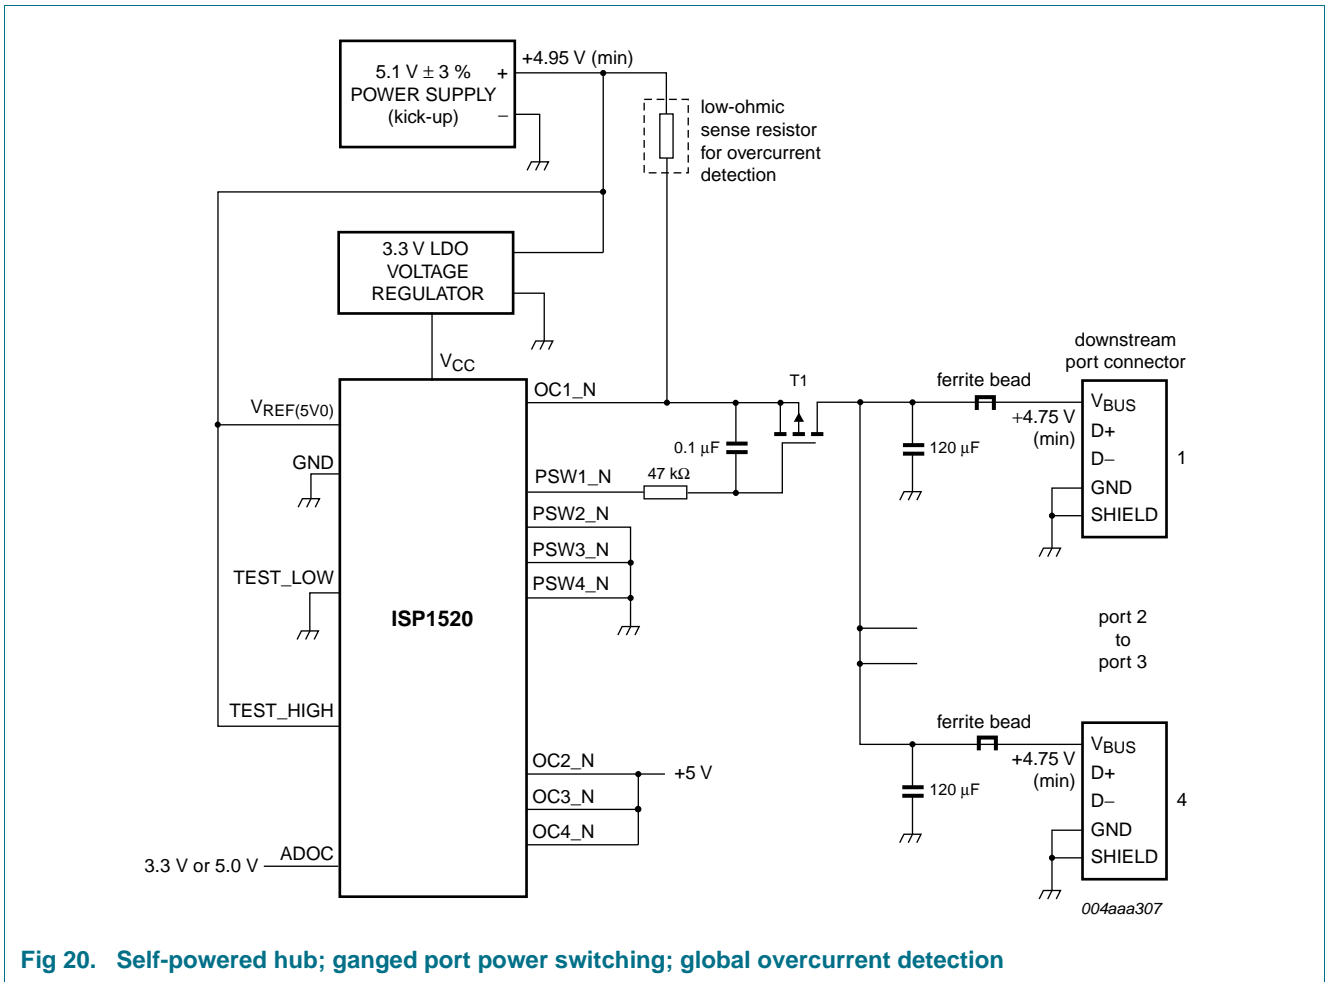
5.1 V ± 3 %
POWER SUPPLY
(kick-up)
+
−
+4.95 V (min)
low-ohmic sense resistor for overcurrent detection

3.3 V LDO
VOLTAGE
REGULATOR

$V_{CC}$

$V_{REF(5V0)}$
GND
TEST_LOW
TEST_HIGH
ADOC
3.3 V or 5.0 V

ISP1520

OC1_N
PSW1_N
PSW2_N
PSW3_N
PSW4_N
OC2_N
OC3_N
OC4_N
+5 V

T1
0.1 μF
47 kΩ
ferrite bead
120 μF
+4.75 V (min)
downstream port connector
$V_{BUS}$
D+
D−
GND
SHIELD
1

port 2
to
port 3

ferrite bead
120 μF
+4.75 V (min)
$V_{BUS}$
D+
D−
GND
SHIELD
4

004aaa307

Fig 20. Self-powered hub; ganged port power switching; global overcurrent detection